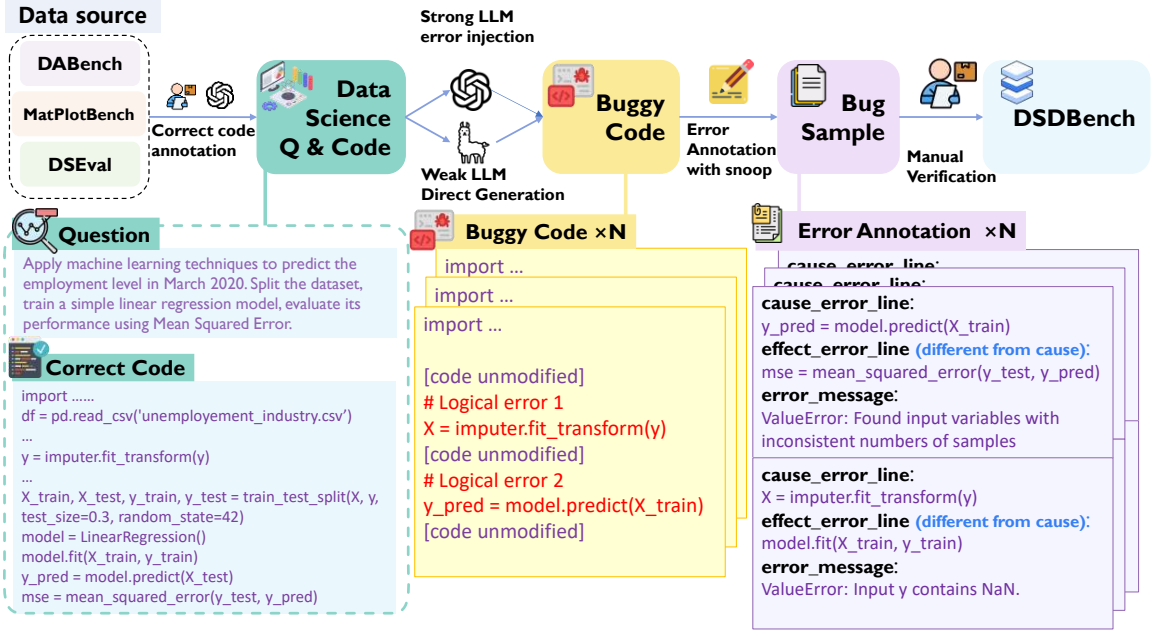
Data source

DABench

MatPlotBench

DSEval

Correct code annotation

Data Science Q & Code

Strong LLM error injection

Weak LLM Direct Generation

Buggy Code

Error Annotation with snoop

Bug Sample

Manual Verification

DSDBench

Question

Apply machine learning techniques to predict the employment level in March 2020. Split the dataset, train a simple linear regression model, evaluate its performance using Mean Squared Error.

Correct Code

import ......
df = pd.read_csv('unemployement_industry.csv')
...
y = imputer.fit_transform(y)
...
X_train, X_test, y_train, y_test = train_test_split(X, y, test_size=0.3, random_state=42)
model = LinearRegression()
model.fit(X_train, y_train)
y_pred = model.predict(X_test)
mse = mean_squared_error(y_test, y_pred)

Buggy Code ×N

import ...
import ...
import ...

[code unmodified]
# Logical error 1
X = imputer.fit_transform(y)
[code unmodified]
# Logical error 2
y_pred = model.predict(X_train)
[code unmodified]

Error Annotation ×N

cause_error_line:
cause_error_line:
cause_error_line:
y_pred = model.predict(X_train)
effect_error_line (different from cause):
mse = mean_squared_error(y_test, y_pred)
error_message:
ValueError: Found input variables with inconsistent numbers of samples

cause_error_line:
X = imputer.fit_transform(y)
effect_error_line (different from cause):
model.fit(X_train, y_train)
error_message:
ValueError: Input y contains NaN.